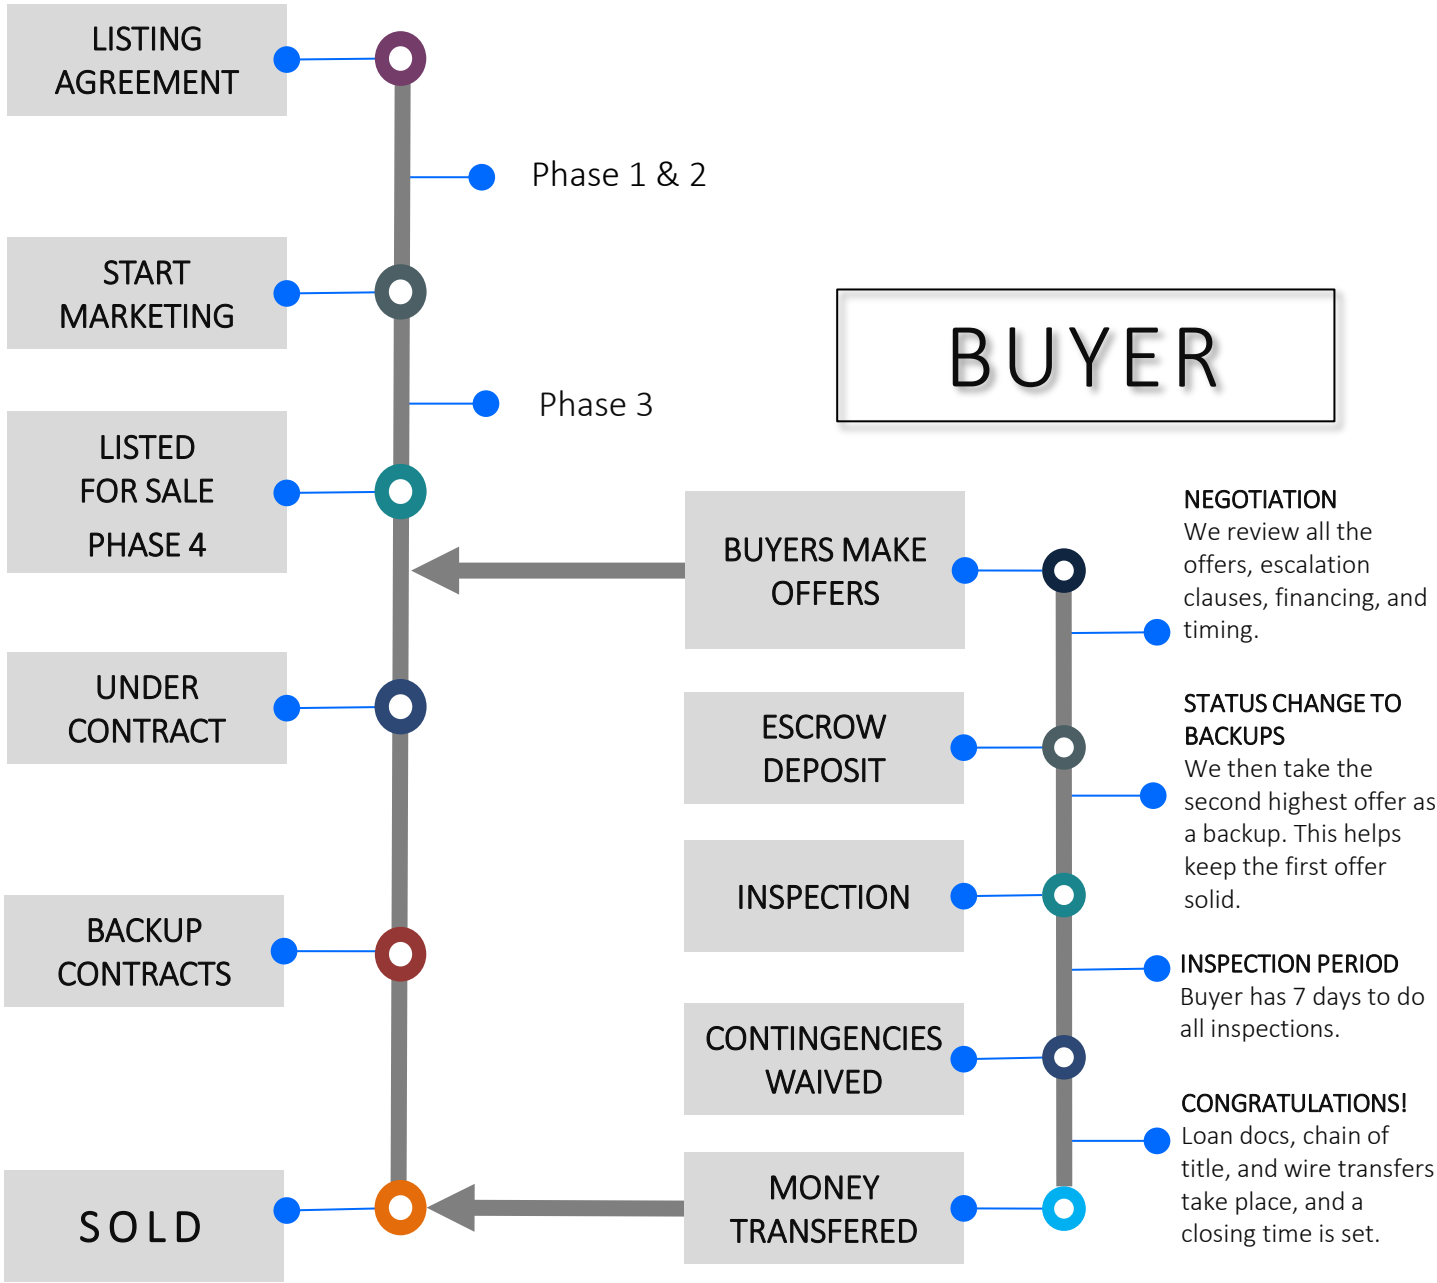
LISTING AGREEMENT

Phase 1 & 2

START MARKETING

Phase 3

BUYER

LISTED FOR SALE
PHASE 4

BUYERS MAKE OFFERS

NEGOTIATION
We review all the offers, escalation clauses, financing, and timing.

UNDER CONTRACT

ESCROW DEPOSIT

STATUS CHANGE TO BACKUPS
We then take the second highest offer as a backup. This helps keep the first offer solid.

INSPECTION

BACKUP CONTRACTS

INSPECTION PERIOD
Buyer has 7 days to do all inspections.

CONTINGENCIES WAIVED

CONGRATULATIONS!
Loan docs, chain of title, and wire transfers take place, and a closing time is set.

SOLD

MONEY TRANSFERED